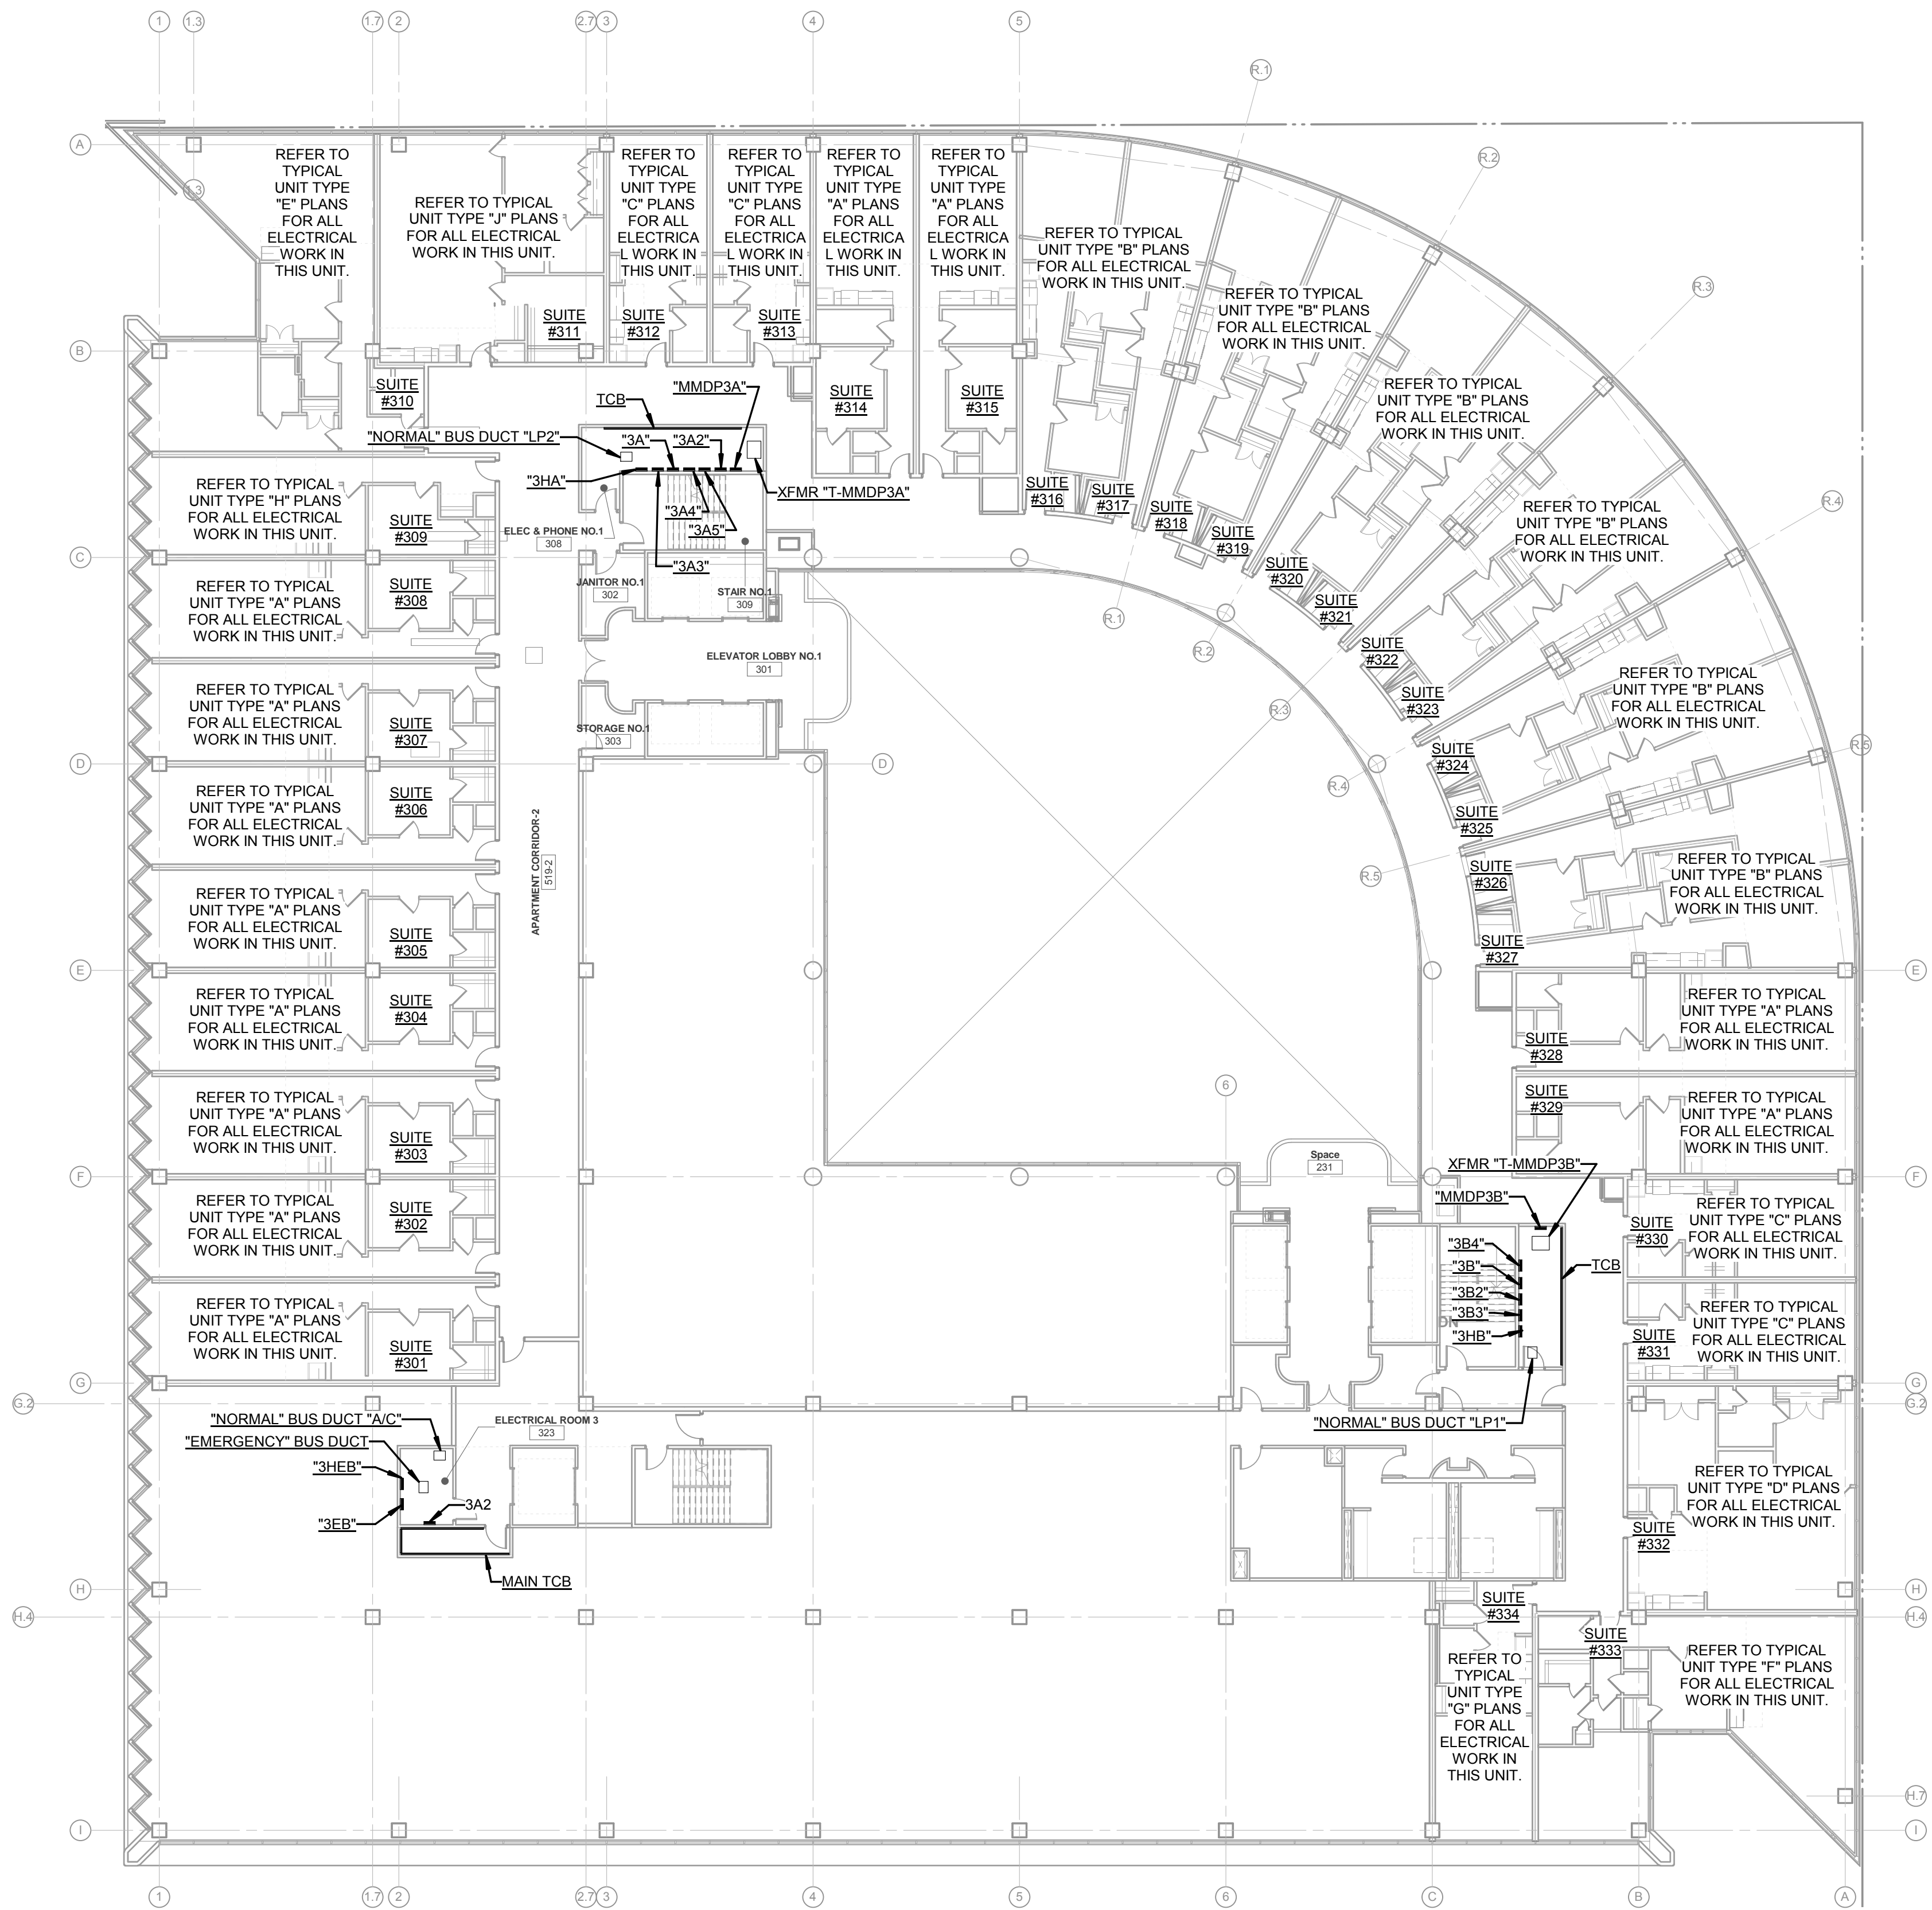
1 1.3 1.7 2 2.7 3 4 5

R.1 R.2 R.3 R.4 R.5

A B C D E F G G.2 H H.4 H.7 I

REFER TO TYPICAL UNIT TYPE "E" PLANS FOR ALL ELECTRICAL WORK IN THIS UNIT.

REFER TO TYPICAL UNIT TYPE "J" PLANS FOR ALL ELECTRICAL WORK IN THIS UNIT.

REFER TO TYPICAL UNIT TYPE "C" PLANS FOR ALL ELECTRICA L WORK IN THIS UNIT.

REFER TO TYPICAL UNIT TYPE "C" PLANS FOR ALL ELECTRICA L WORK IN THIS UNIT.

REFER TO TYPICAL UNIT TYPE "A" PLANS FOR ALL ELECTRICA L WORK IN THIS UNIT.

REFER TO TYPICAL UNIT TYPE "A" PLANS FOR ALL ELECTRICA L WORK IN THIS UNIT.

REFER TO TYPICAL UNIT TYPE "B" PLANS FOR ALL ELECTRICAL WORK IN THIS UNIT.

REFER TO TYPICAL UNIT TYPE "B" PLANS FOR ALL ELECTRICAL WORK IN THIS UNIT.

REFER TO TYPICAL UNIT TYPE "B" PLANS FOR ALL ELECTRICAL WORK IN THIS UNIT.

REFER TO TYPICAL UNIT TYPE "B" PLANS FOR ALL ELECTRICAL WORK IN THIS UNIT.

REFER TO TYPICAL UNIT TYPE "B" PLANS FOR ALL ELECTRICAL WORK IN THIS UNIT.

REFER TO TYPICAL UNIT TYPE "B" PLANS FOR ALL ELECTRICAL WORK IN THIS UNIT.

SUITE #311 SUITE #312 SUITE #313 SUITE #310 SUITE #314 SUITE #315

"MMDP3A" TCB "NORMAL" BUS DUCT "LP2" "3A" "3A2" "3HA" XFMR "T-MMDP3A" "3A4" "3A5" "3A3"

ELEC & PHONE NO.1 308
JANITOR NO.1 302
STAIR NO.1 309
ELEVATOR LOBBY NO.1 301
STORAGE NO.1 303

SUITE #316 SUITE #317 SUITE #318 SUITE #319 SUITE #320 SUITE #321 SUITE #322 SUITE #323 SUITE #324 SUITE #325 SUITE #326 SUITE #327

REFER TO TYPICAL UNIT TYPE "H" PLANS FOR ALL ELECTRICAL WORK IN THIS UNIT.
SUITE #309

REFER TO TYPICAL UNIT TYPE "A" PLANS FOR ALL ELECTRICAL WORK IN THIS UNIT.
SUITE #308

REFER TO TYPICAL UNIT TYPE "A" PLANS FOR ALL ELECTRICAL WORK IN THIS UNIT.
SUITE #307

REFER TO TYPICAL UNIT TYPE "A" PLANS FOR ALL ELECTRICAL WORK IN THIS UNIT.
SUITE #306

APARTMENT CORRIDOR-2 519-2

REFER TO TYPICAL UNIT TYPE "A" PLANS FOR ALL ELECTRICAL WORK IN THIS UNIT.
SUITE #305

REFER TO TYPICAL UNIT TYPE "A" PLANS FOR ALL ELECTRICAL WORK IN THIS UNIT.
SUITE #304

REFER TO TYPICAL UNIT TYPE "A" PLANS FOR ALL ELECTRICAL WORK IN THIS UNIT.
SUITE #303

REFER TO TYPICAL UNIT TYPE "A" PLANS FOR ALL ELECTRICAL WORK IN THIS UNIT.
SUITE #302

REFER TO TYPICAL UNIT TYPE "A" PLANS FOR ALL ELECTRICAL WORK IN THIS UNIT.
SUITE #301

REFER TO TYPICAL UNIT TYPE "A" PLANS FOR ALL ELECTRICAL WORK IN THIS UNIT.
SUITE #328

SUITE #329
REFER TO TYPICAL UNIT TYPE "A" PLANS FOR ALL ELECTRICAL WORK IN THIS UNIT.

6

Space 231

XFMR "T-MMDP3B" "MMDP3B" "3B4" "3B" "3B2" "3B3" "3HB" TCB DN "NORMAL" BUS DUCT "LP1"

SUITE #330
REFER TO TYPICAL UNIT TYPE "C" PLANS FOR ALL ELECTRICAL WORK IN THIS UNIT.

SUITE #331
REFER TO TYPICAL UNIT TYPE "C" PLANS FOR ALL ELECTRICAL WORK IN THIS UNIT.

REFER TO TYPICAL UNIT TYPE "D" PLANS FOR ALL ELECTRICAL WORK IN THIS UNIT.
SUITE #332

"NORMAL" BUS DUCT "A/C" "EMERGENCY" BUS DUCT "3HEB" "3EB" 3A2 MAIN TCB
ELECTRICAL ROOM 3 323

SUITE #334 SUITE #333

REFER TO TYPICAL UNIT TYPE "G" PLANS FOR ALL ELECTRICAL WORK IN THIS UNIT.

REFER TO TYPICAL UNIT TYPE "F" PLANS FOR ALL ELECTRICAL WORK IN THIS UNIT.

1 1.7 2 2.7 3 4 5 6 C B A